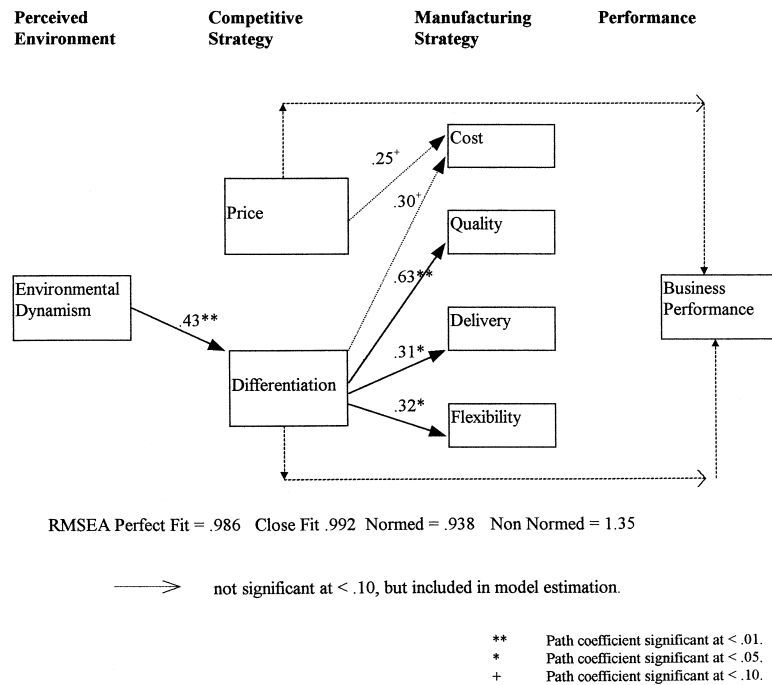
Perceived Environment

Competitive Strategy

Manufacturing Strategy

Performance

Cost

$.25^{+}$

$.30^{+}$

Price

Quality

.63**

Environmental Dynamism

.43**

Business Performance

Delivery

.31*

Differentiation

.32*

Flexibility

RMSEA Perfect Fit = .986 Close Fit .992 Normed = .938 Non Normed = 1.35

not significant at < .10, but included in model estimation.

** Path coefficient significant at < .01.
* Path coefficient significant at < .05.
+ Path coefficient significant at < .10.